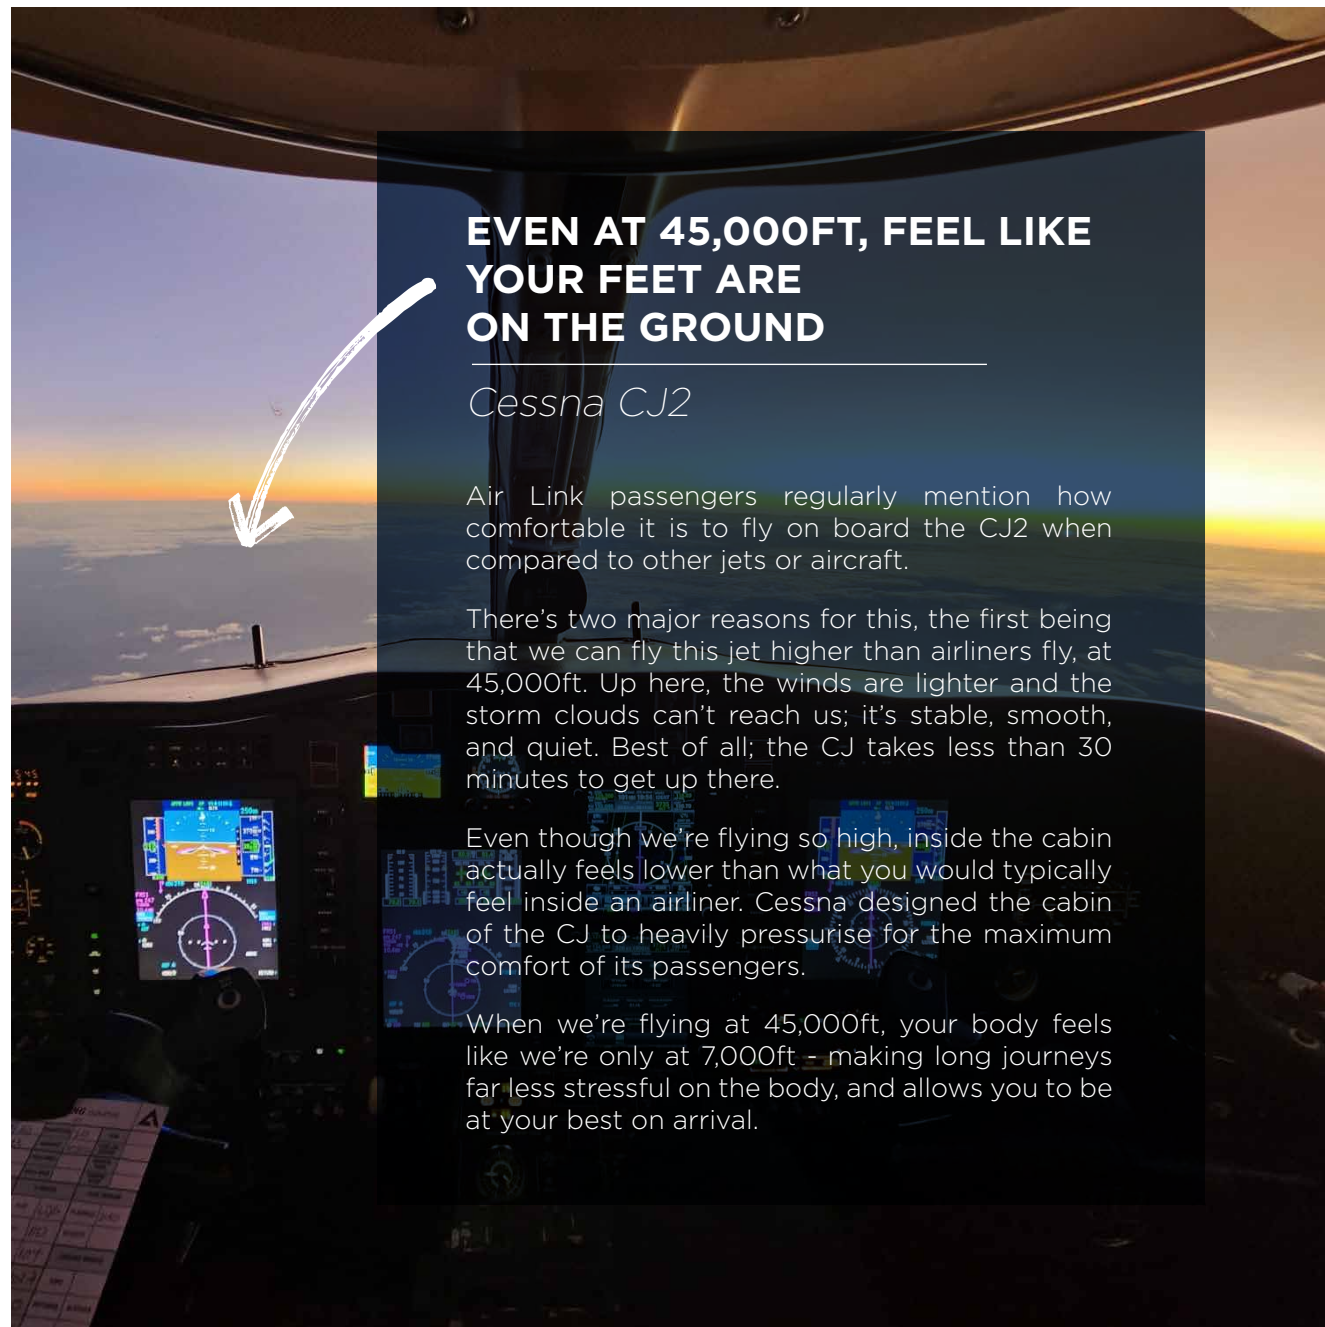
EVEN AT 45,000FT, FEEL LIKE YOUR FEET ARE ON THE GROUND

Cessna CJ2

Air Link passengers regularly mention how comfortable it is to fly on board the CJ2 when compared to other jets or aircraft.

There's two major reasons for this, the first being that we can fly this jet higher than airliners fly, at 45,000ft. Up here, the winds are lighter and the storm clouds can't reach us; it's stable, smooth, and quiet. Best of all; the CJ takes less than 30 minutes to get up there.

Even though we're flying so high, inside the cabin actually feels lower than what you would typically feel inside an airliner. Cessna designed the cabin of the CJ to heavily pressurise for the maximum comfort of its passengers.

When we're flying at 45,000ft, your body feels like we're only at 7,000ft - making long journeys far less stressful on the body, and allows you to be at your best on arrival.